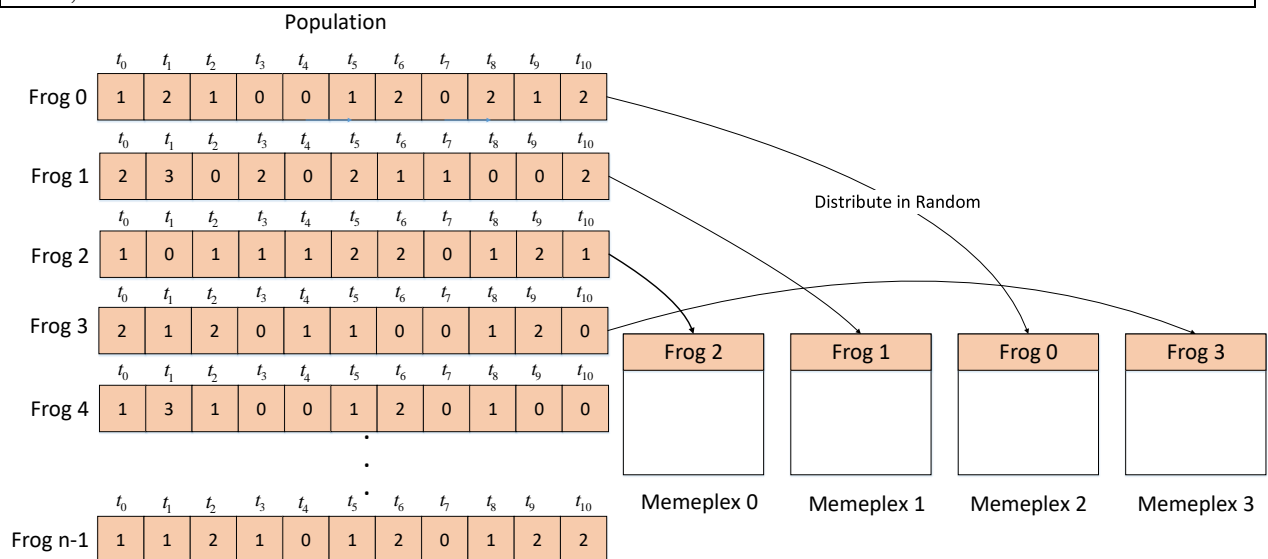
Population

| | $t_0$ | $t_1$ | $t_2$ | $t_3$ | $t_4$ | $t_5$ | $t_6$ | $t_7$ | $t_8$ | $t_9$ | $t_{10}$ |
|---|---|---|---|---|---|---|---|---|---|---|---|
| Frog 0 | 1 | 2 | 1 | 0 | 0 | 1 | 2 | 0 | 2 | 1 | 2 |
| Frog 1 | 2 | 3 | 0 | 2 | 0 | 2 | 1 | 1 | 0 | 0 | 2 |
| Frog 2 | 1 | 0 | 1 | 1 | 1 | 2 | 2 | 0 | 1 | 2 | 1 |
| Frog 3 | 2 | 1 | 2 | 0 | 1 | 1 | 0 | 0 | 1 | 2 | 0 |
| Frog 4 | 1 | 3 | 1 | 0 | 0 | 1 | 2 | 0 | 1 | 0 | 0 |
| Frog n-1 | 1 | 1 | 2 | 1 | 0 | 1 | 2 | 0 | 1 | 2 | 2 |

Distribute in Random

Frog 2
Memeplex 0

Frog 1
Memeplex 1

Frog 0
Memeplex 2

Frog 3
Memeplex 3